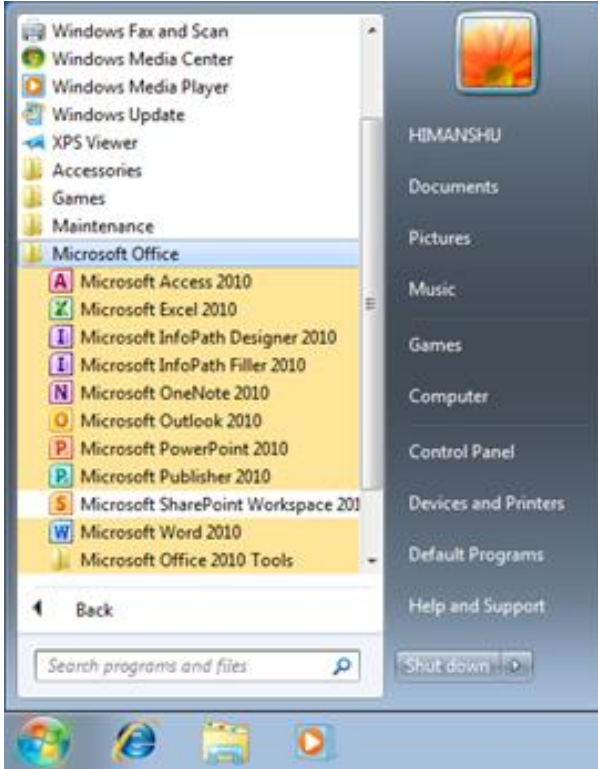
Windows Fax and Scan
Windows Media Center
Windows Media Player
Windows Update
XPS Viewer
Accessories
Games
Maintenance
Microsoft Office
Microsoft Access 2010
Microsoft Excel 2010
Microsoft InfoPath Designer 2010
Microsoft InfoPath Filler 2010
Microsoft OneNote 2010
Microsoft Outlook 2010
Microsoft PowerPoint 2010
Microsoft Publisher 2010
Microsoft SharePoint Workspace 201
Microsoft Word 2010
Microsoft Office 2010 Tools
Back
Search programs and files

HIMANSHU
Documents
Pictures
Music
Games
Computer
Control Panel
Devices and Printers
Default Programs
Help and Support
Shut down